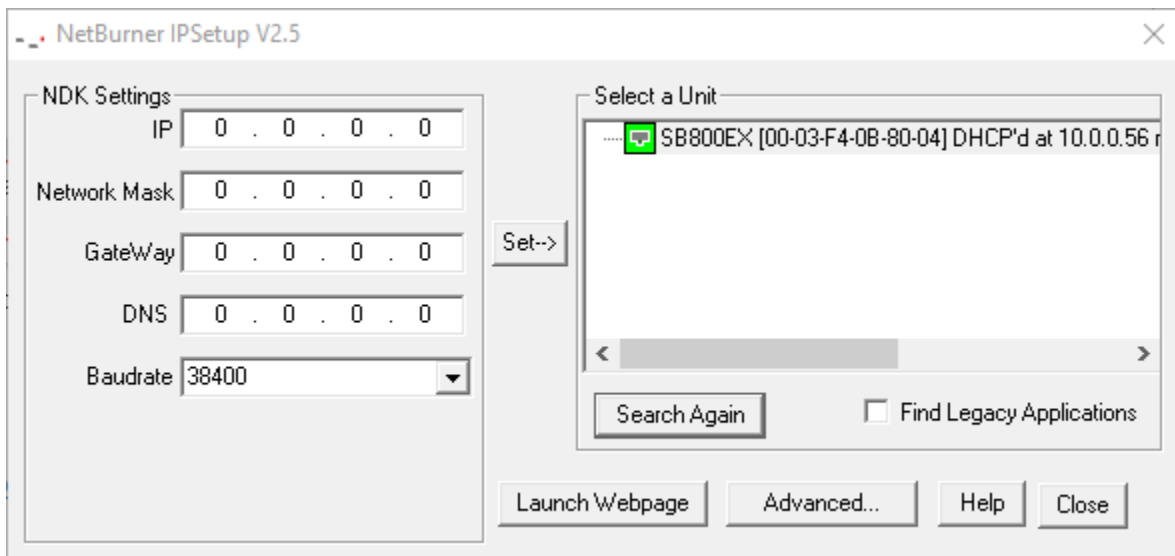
NetBurner IPSetup V2.5

NDK Settings

IP 0 . 0 . 0 . 0

Network Mask 0 . 0 . 0 . 0

GateWay 0 . 0 . 0 . 0

DNS 0 . 0 . 0 . 0

Baudrate 38400

Set-->

Select a Unit

SB800EX [00-03-F4-0B-80-04] DHCP'd at 10.0.0.56 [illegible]

Search Again

Find Legacy Applications

Launch Webpage

Advanced...

Help

Close